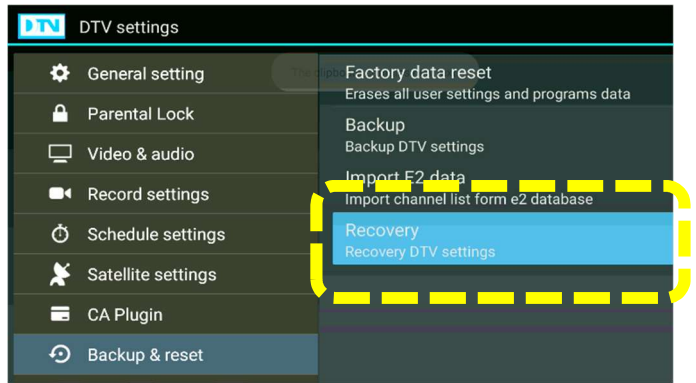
DTV DTV settings

General setting
Parental Lock
Video & audio
Record settings
Schedule settings
Satellite settings
CA Plugin
Backup & reset

Factory data reset
Erases all user settings and programs data
Backup
Backup DTV settings
Import E2 data
Import channel list form e2 database
Recovery
Recovery DTV settings